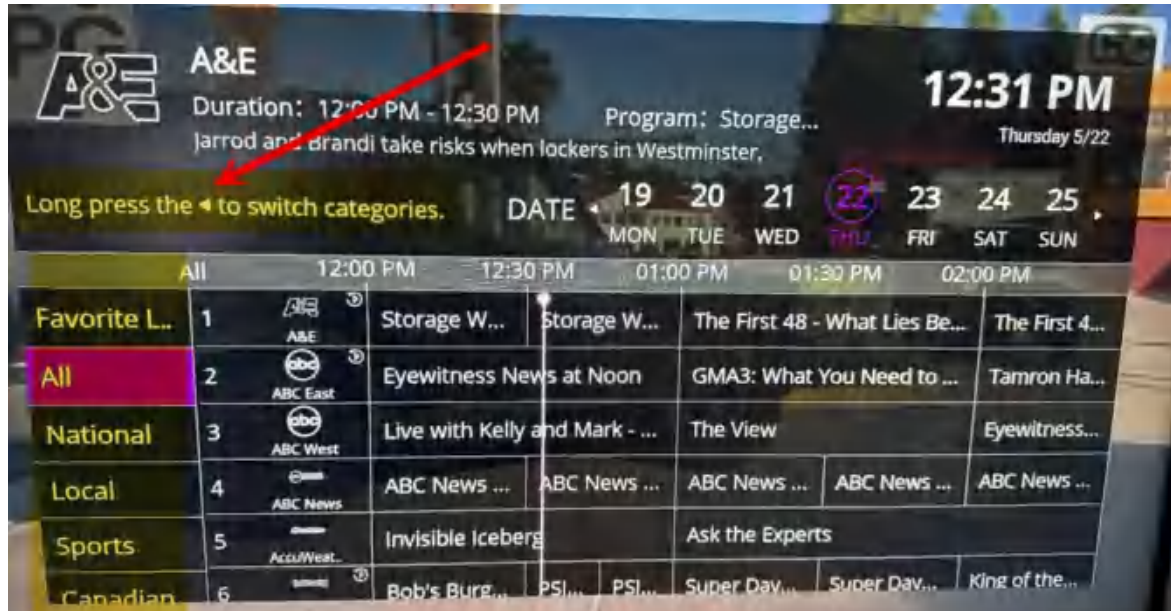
A&E

Duration: 12:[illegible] PM - 12:30 PM Program: Storage...

Jarrod and Brandi take risks when lockers in Westminster,

12:31 PM

Thursday 5/22

Long press the ◂ to switch categories.

DATE ◂ 19 MON 20 TUE 21 WED 22 THU 23 FRI 24 SAT 25 SUN ▸

All 12:00 PM 12:30 PM 01:00 PM 01:30 PM 02:00 PM

| | | | | | | | |
|---|---|---|---|---|---|---|---|
| Favorite L... | 1 | A&E | Storage W... | Storage W... | The First 48 - What Lies Be... | The First 4... | |
| All | 2 | ABC East | Eyewitness News at Noon | | GMA3: What You Need to ... | Tamron Ha... | |
| National | 3 | ABC West | Live with Kelly and Mark - ... | | The View | Eyewitness... | |
| Local | 4 | ABC News | ABC News ... | ABC News ... | ABC News ... | ABC News ... | ABC News ... |
| Sports | 5 | AccuWeat... | Invisible Iceberg | | Ask the Experts | | |
| Canadian | 6 | | Bob's Burg... | PSI... | PSI... | Super Day... | Super Day... | King of the... |